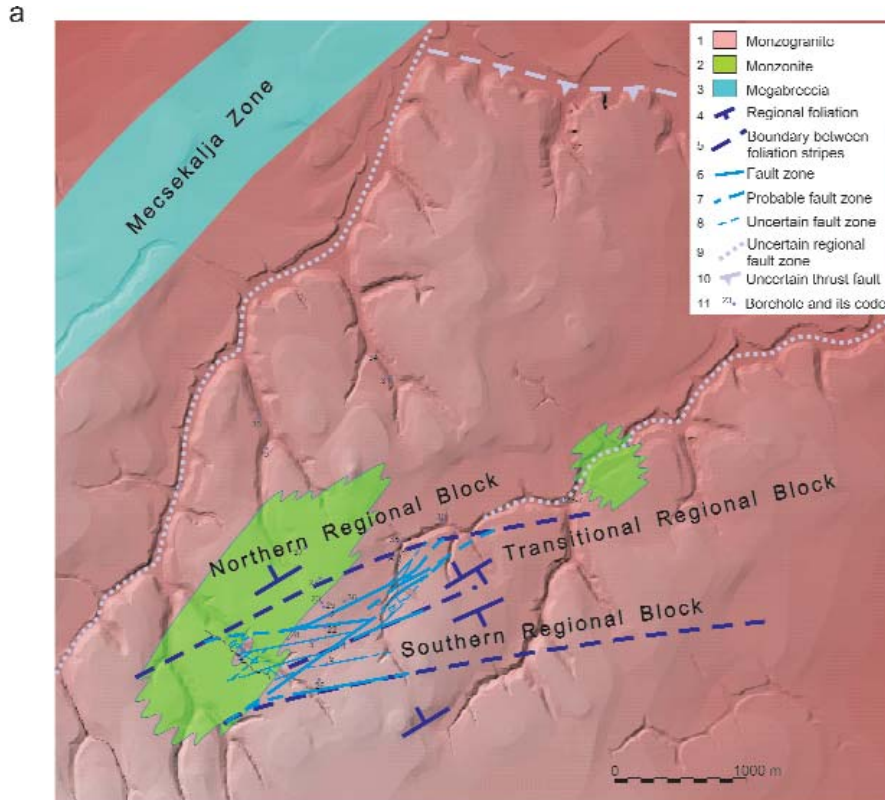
a

1 Monzogranite
2 Monzonite
3 Megabreccia
4 Regional foliation
5 Boundary between foliation stripes
6 Fault zone
7 Probable fault zone
8 Uncertain fault zone
9 Uncertain regional fault zone
10 Uncertain thrust fault
11 Borehole and its code

Mecsekalja Zone

Northern Regional Block

Transitional Regional Block

Southern Regional Block

0 1000 m